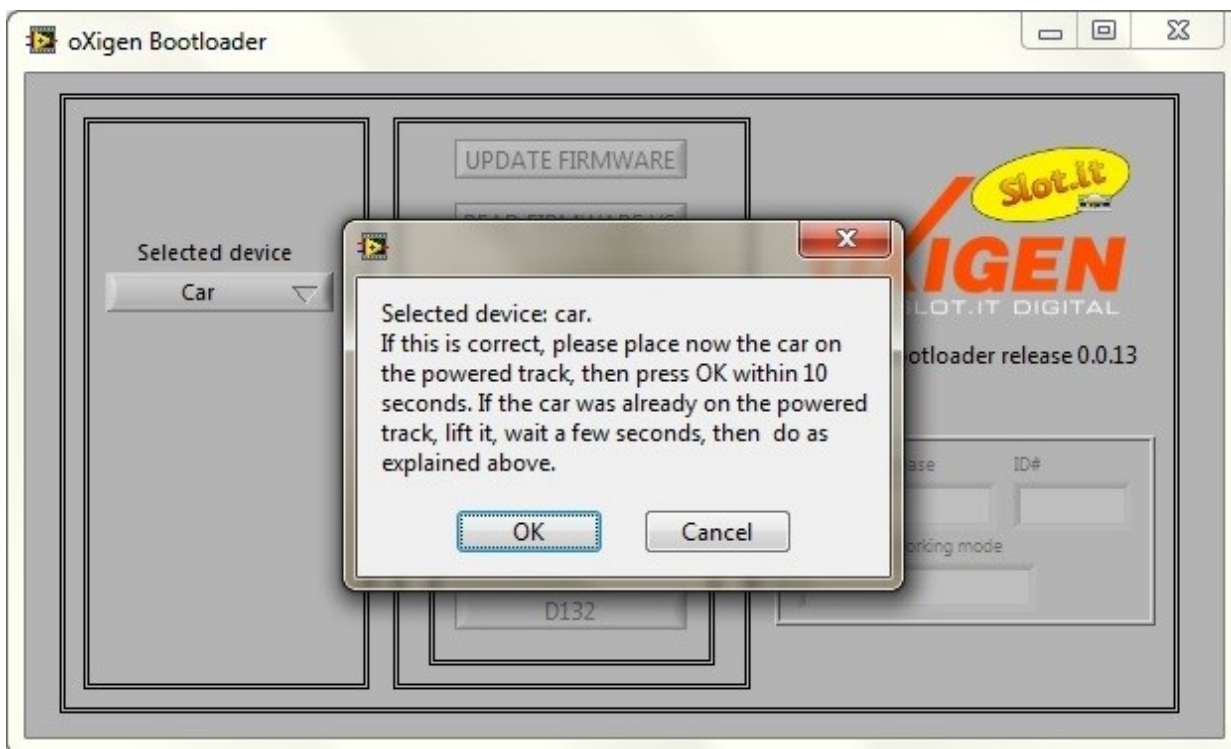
oXigen Bootloader

UPDATE FIRMWARE

Selected device

Car

Slot.it

IGEN

LOT.IT DIGITAL

otloader release 0.0.13

ase

ID#

orking mode

D132

Selected device: car.
If this is correct, please place now the car on the powered track, then press OK within 10 seconds. If the car was already on the powered track, lift it, wait a few seconds, then do as explained above.

OK

Cancel